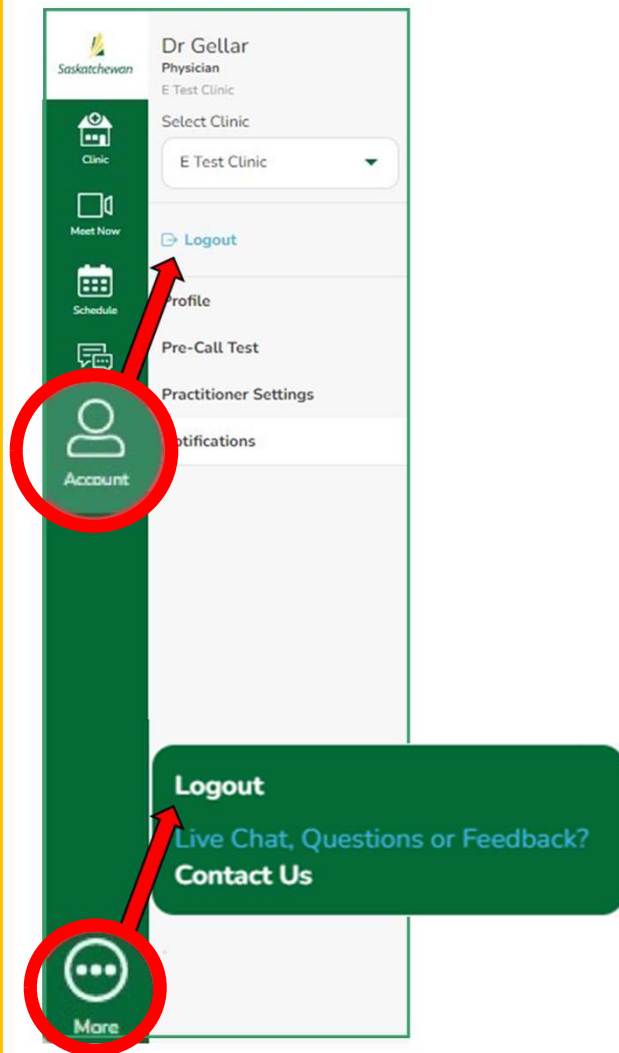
Saskatchewan

Clinic

Meet Now

Schedule

Account

More

Dr Gellar
Physician
E Test Clinic

Select Clinic

E Test Clinic

Logout

Profile

Pre-Call Test

Practitioner Settings

otifications

Logout

Live Chat, Questions or Feedback?

Contact Us